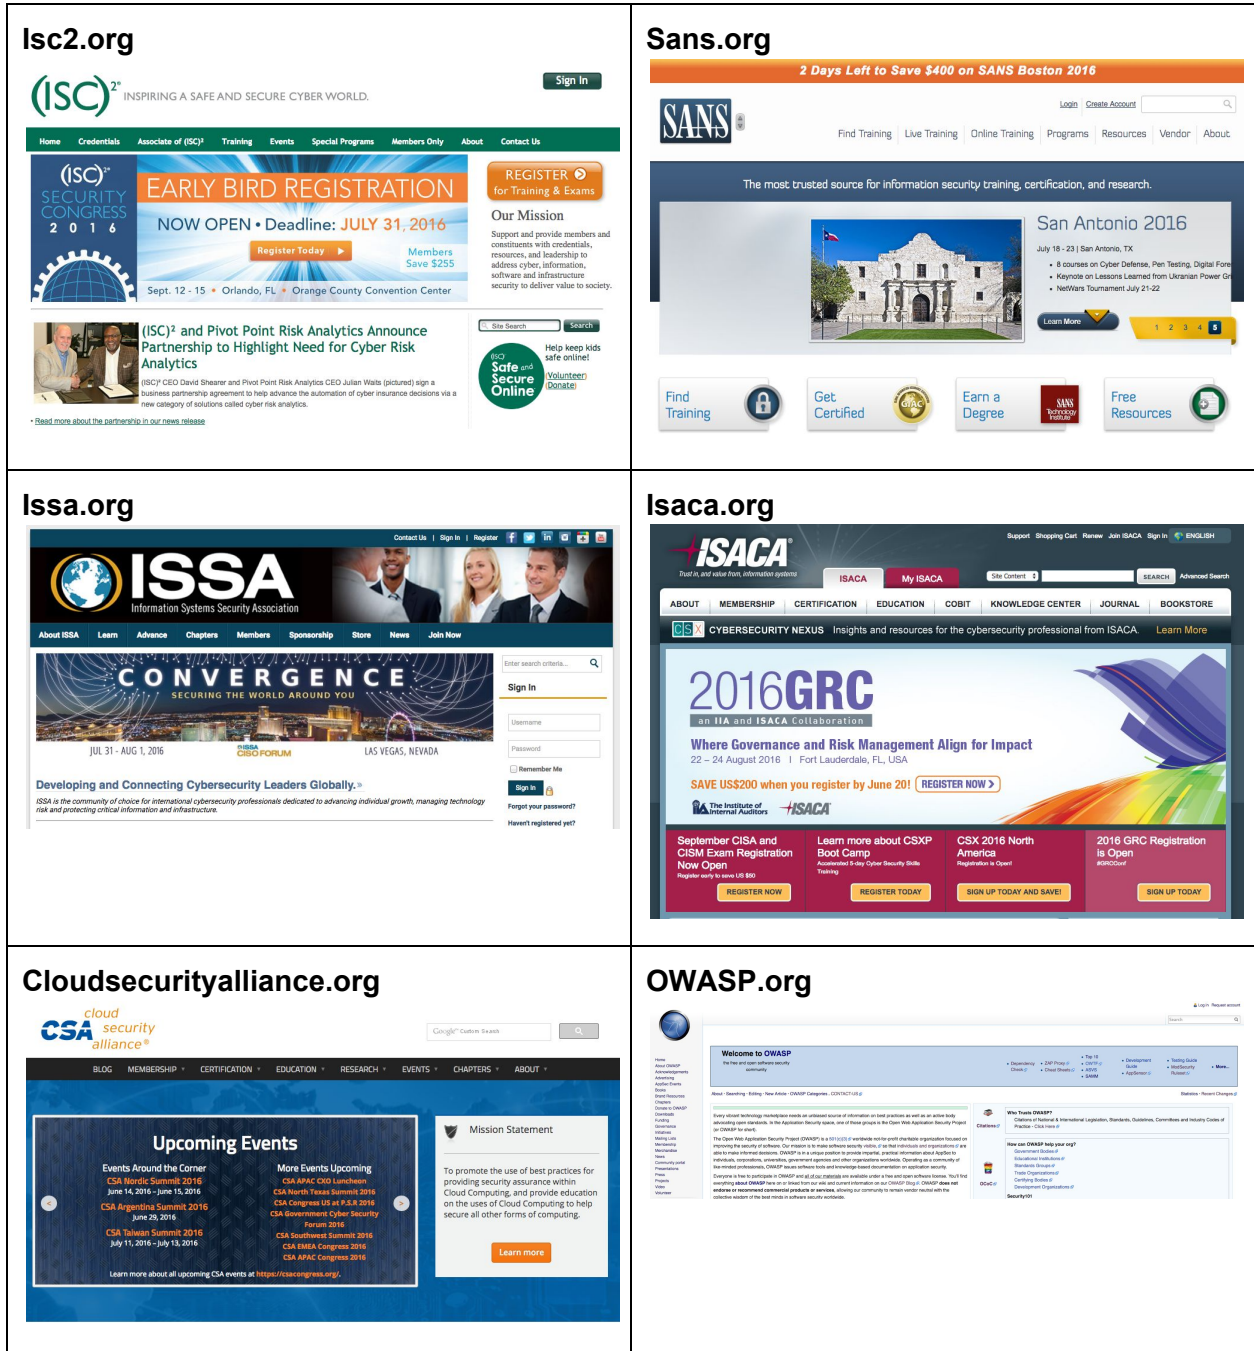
Isc2.org

(ISC)² INSPIRING A SAFE AND SECURE CYBER WORLD.

Sign In

Home Credentials Associate of (ISC)² Training Events Special Programs Members Only About Contact Us

(ISC)² SECURITY CONGRESS 2 0 1 6

EARLY BIRD REGISTRATION

NOW OPEN • Deadline: JULY 31, 2016

Register Today

Members Save $255

Sept. 12 - 15 • Orlando, FL • Orange County Convention Center

REGISTER for Training & Exams

Our Mission

Support and provide members and constituents with credentials, resources, and leadership to address cyber, information, software and infrastructure security to deliver value to society.

(ISC)² and Pivot Point Risk Analytics Announce Partnership to Highlight Need for Cyber Risk Analytics

(ISC)² CEO David Shearer and Pivot Point Risk Analytics CEO Julian Waits (pictured) sign a business partnership agreement to help advance the automation of cyber insurance decisions via a new category of solutions called cyber risk analytics.

• Read more about the partnership in our news release

Site Search Search

Safe and Secure Online

Help keep kids safe online!

Volunteer

Donate

Sans.org

2 Days Left to Save $400 on SANS Boston 2016

SANS

Login Create Account

Find Training Live Training Online Training Programs Resources Vendor About

The most trusted source for information security training, certification, and research.

San Antonio 2016

July 18 - 23 | San Antonio, TX

• 8 courses on Cyber Defense, Pen Testing, Digital Fore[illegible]
• Keynote on Lessons Learned from Ukranian Power Gr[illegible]
• NetWars Tournament July 21-22

Learn More

1 2 3 4 5

Find Training

Get Certified

Earn a Degree

Free Resources

Issa.org

Contact Us | Sign In | Register

ISSA Information Systems Security Association

About ISSA Learn Advance Chapters Members Sponsorship Store News Join Now

CONVERGENCE SECURING THE WORLD AROUND YOU

JUL 31 - AUG 1, 2016 ISSA CISO FORUM LAS VEGAS, NEVADA

Developing and Connecting Cybersecurity Leaders Globally.»

ISSA is the community of choice for international cybersecurity professionals dedicated to advancing individual growth, managing technology risk and protecting critical information and infrastructure.

Enter search criteria...

Sign In

Username

Password

Remember Me

Sign In

Forgot your password?

Haven't registered yet?

Isaca.org

Support Shopping Cart Renew Join ISACA Sign In ENGLISH

ISACA Trust in, and value from, information systems

ISACA My ISACA

Site Content SEARCH Advanced Search

ABOUT MEMBERSHIP CERTIFICATION EDUCATION COBIT KNOWLEDGE CENTER JOURNAL BOOKSTORE

CSX CYBERSECURITY NEXUS Insights and resources for the cybersecurity professional from ISACA. Learn More

2016GRC an IIA and ISACA Collaboration

Where Governance and Risk Management Align for Impact

22 – 24 August 2016 | Fort Lauderdale, FL, USA

SAVE US$200 when you register by June 20! REGISTER NOW >

The Institute of Internal Auditors ISACA

September CISA and CISM Exam Registration Now Open
Register early to save US $50
REGISTER NOW

Learn more about CSXP Boot Camp
Accelerated 5-day Cyber Security Skills Training
REGISTER TODAY

CSX 2016 North America
Registration is Open!
SIGN UP TODAY AND SAVE!

2016 GRC Registration is Open
#GRCConf
SIGN UP TODAY

Cloudsecurityalliance.org

CSA cloud security alliance®

Google Custom Search

BLOG MEMBERSHIP CERTIFICATION EDUCATION RESEARCH EVENTS CHAPTERS ABOUT

Upcoming Events

Events Around the Corner
CSA Nordic Summit 2016
June 14, 2016 – June 15, 2016
CSA Argentina Summit 2016
June 29, 2016
CSA Taiwan Summit 2016
July 11, 2016 – July 13, 2016

More Events Upcoming
CSA APAC CXO Luncheon
CSA North Texas Summit 2016
CSA Congress US at P.S.R 2016
CSA Government Cyber Security Forum 2016
CSA Southwest Summit 2016
CSA EMEA Congress 2016
CSA APAC Congress 2016

Learn more about all upcoming CSA events at https://csacongress.org/.

Mission Statement

To promote the use of best practices for providing security assurance within Cloud Computing, and provide education on the uses of Cloud Computing to help secure all other forms of computing.

Learn more

OWASP.org

Welcome to OWASP

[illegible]